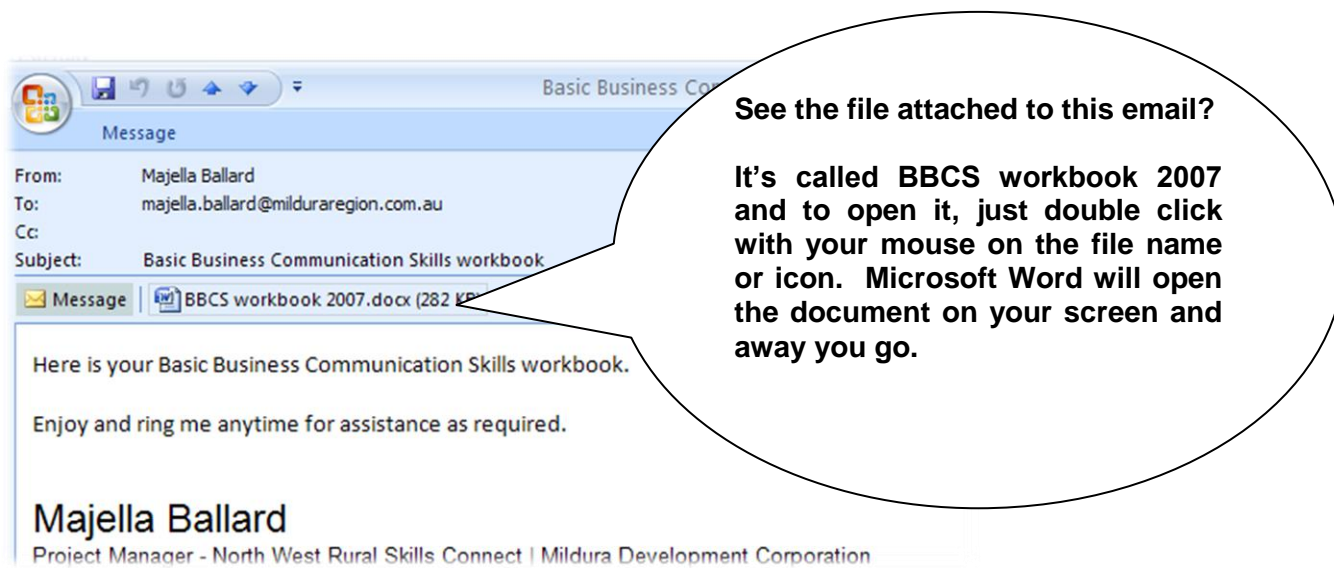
Basic Business Co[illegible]

Message

From: Majella Ballard
To: majella.ballard@milduraregion.com.au
Cc:
Subject: Basic Business Communication Skills workbook

Message | BBCS workbook 2007.docx (282 K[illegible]

Here is your Basic Business Communication Skills workbook.

Enjoy and ring me anytime for assistance as required.

Majella Ballard
Project Manager - North West Rural Skills Connect | Mildura Development Corporation

See the file attached to this email?

It's called BBCS workbook 2007 and to open it, just double click with your mouse on the file name or icon. Microsoft Word will open the document on your screen and away you go.